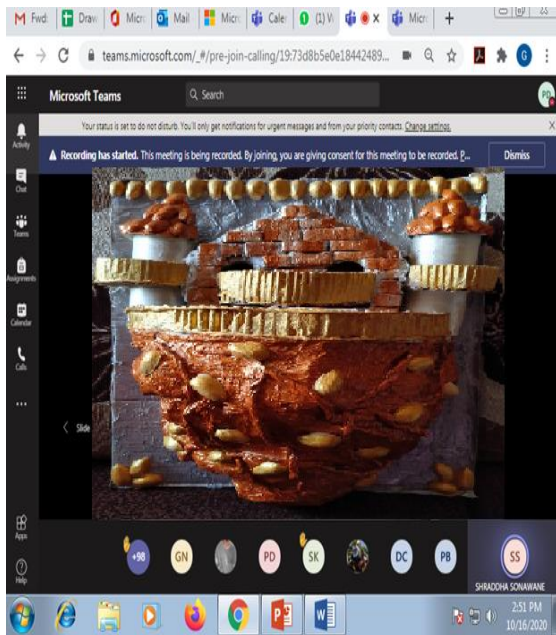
M Fwd: | Draw | Micr | Mail | Micr | Cale | (1) V | × | Micr | +

teams.microsoft.com/_#/pre-join-calling/19:73d8b5e0e18442489...

Microsoft Teams

Search

PB

Your status is set to do not disturb. You'll only get notifications for urgent messages and from your priority contacts. Change settings.

Recording has started. This meeting is being recorded. By joining, you are giving consent for this meeting to be recorded. P...

Dismiss

Activity

Chat

Teams

Assignments

Calendar

Calls

...

Slide

Apps

Help

+98

GN

PD

SK

DC

PB

SS

SHRADDHA SONAWANE

2:51 PM
10/16/2020